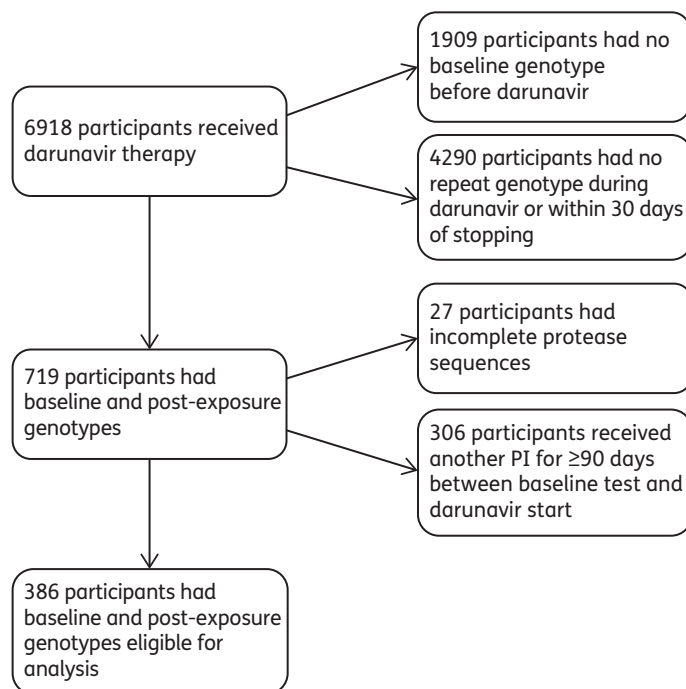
6918 participants received darunavir therapy

1909 participants had no baseline genotype before darunavir

4290 participants had no repeat genotype during darunavir or within 30 days of stopping

719 participants had baseline and post-exposure genotypes

27 participants had incomplete protease sequences

306 participants received another PI for ≥90 days between baseline test and darunavir start

386 participants had baseline and post-exposure genotypes eligible for analysis